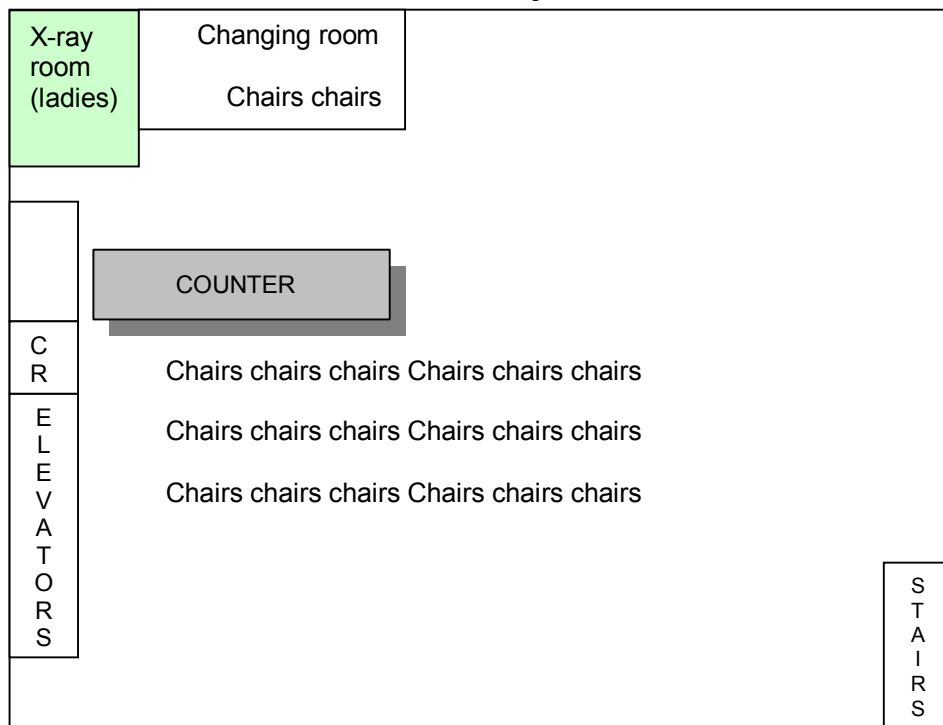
X-ray room (ladies)

Changing room

Chairs chairs

COUNTER

CR

ELEVATORS

Chairs chairs chairs Chairs chairs chairs

Chairs chairs chairs Chairs chairs chairs

Chairs chairs chairs Chairs chairs chairs

STAIRS